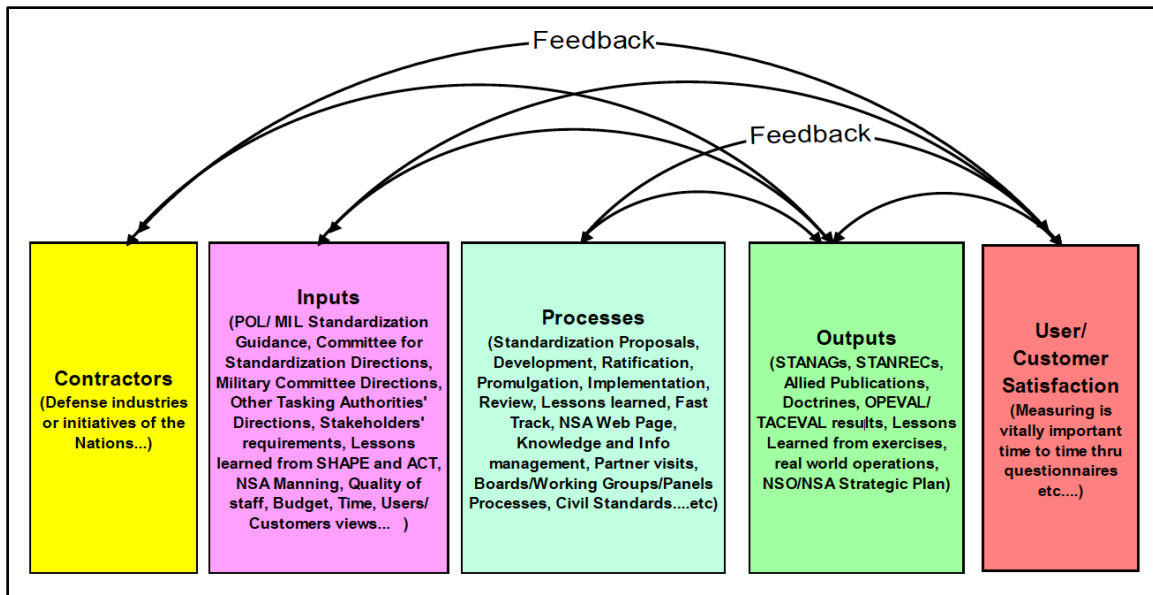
Feedback

Feedback

Contractors
(Defense industries or initiatives of the Nations...)

Inputs
(POL/ MIL Standardization Guidance, Committee for Standardization Directions, Military Committee Directions, Other Tasking Authorities' Directions, Stakeholders' requirements, Lessons learned from SHAPE and ACT, NSA Manning, Quality of staff, Budget, Time, Users/ Customers views... )

Processes
(Standardization Proposals, Development, Ratification, Promulgation, Implementation, Review, Lessons learned, Fast Track, NSA Web Page, Knowledge and Info management, Partner visits, Boards/Working Groups/Panels Processes, Civil Standards....etc)

Outputs
(STANAGs, STANRECs, Allied Publications, Doctrines, OPEVAL/ TACEVAL results, Lessons Learned from exercises, real world operations, NSO/NSA Strategic Plan)

User/ Customer Satisfaction
(Measuring is vitally important time to time thru questionnaires etc....)